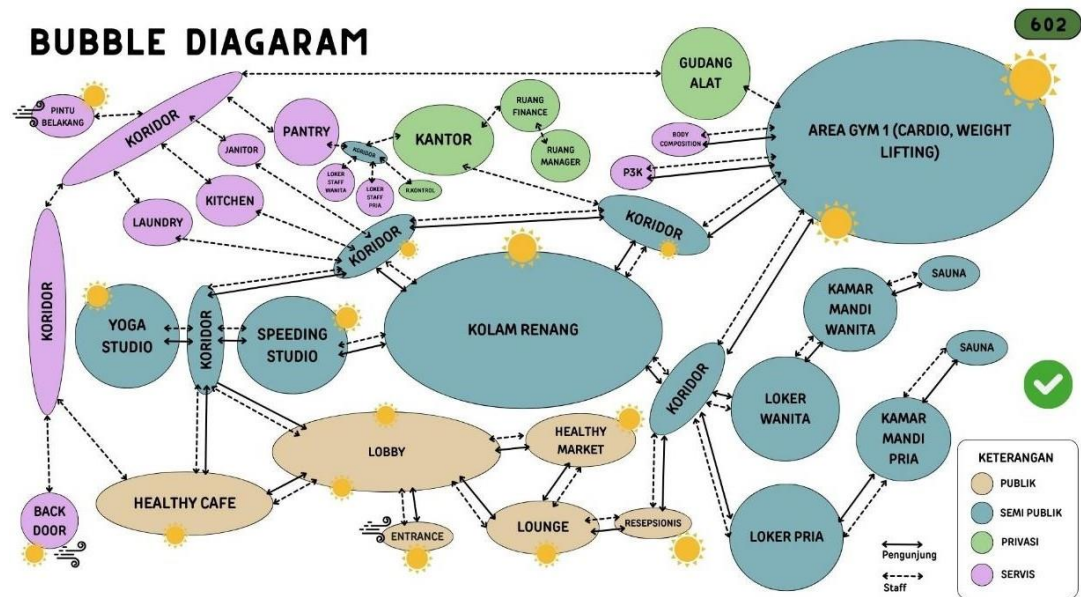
BUBBLE DIAGARAM

602

PINTU BELAKANG

KORIDOR

PANTRY

JANITOR

KORIDOR

LOKER STAFF WANITA

LOKER STAFF PRIA

R.KONTROL

KANTOR

RUANG FINANCE

RUANG MANAGER

GUDANG ALAT

BODY COMPOSITION

P3K

AREA GYM 1 (CARDIO, WEIGHT LIFTING)

KITCHEN

LAUNDRY

KORIDOR

KORIDOR

KORIDOR

YOGA STUDIO

KORIDOR

SPEEDING STUDIO

KOLAM RENANG

KAMAR MANDI WANITA

SAUNA

SAUNA

LOKER WANITA

KORIDOR

KAMAR MANDI PRIA

LOBBY

HEALTHY MARKET

HEALTHY CAFE

BACK DOOR

ENTRANCE

LOUNGE

RESEPSIONIS

LOKER PRIA

Pengunjung

Staff

KETERANGAN

PUBLIK

SEMI PUBLIK

PRIVASI

SERVIS